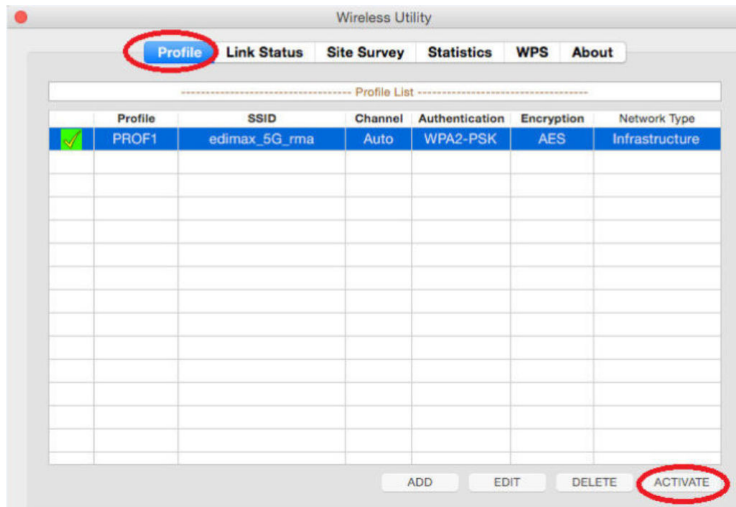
Wireless Utility

Profile | Link Status | Site Survey | Statistics | WPS | About

-------------------------------- Profile List --------------------------------

| | Profile | SSID | Channel | Authentication | Encryption | Network Type |
|---|---|---|---|---|---|---|
| ✓ | PROF1 | edimax_5G_rma | Auto | WPA2-PSK | AES | Infrastructure |

ADD EDIT DELETE ACTIVATE